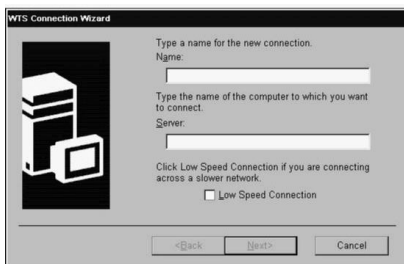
WTS Connection Wizard

Type a name for the new connection.
Name:

Type the name of the computer to which you want to connect.
Server:

Click Low Speed Connection if you are connecting across a slower network.

Low Speed Connection

<Back
Next>
Cancel